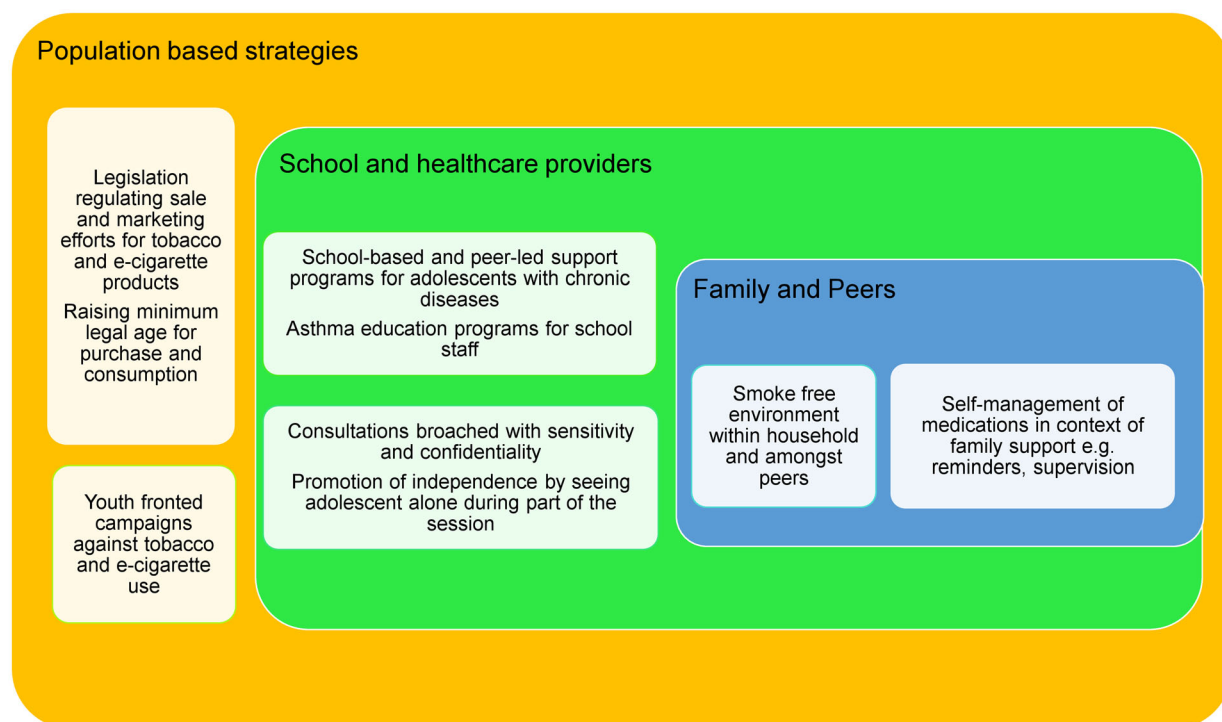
Population based strategies

Legislation regulating sale and marketing efforts for tobacco and e-cigarette products

Raising minimum legal age for purchase and consumption

Youth fronted campaigns against tobacco and e-cigarette use

School and healthcare providers

School-based and peer-led support programs for adolescents with chronic diseases

Asthma education programs for school staff

Consultations broached with sensitivity and confidentiality

Promotion of independence by seeing adolescent alone during part of the session

Family and Peers

Smoke free environment within household and amongst peers

Self-management of medications in context of family support e.g. reminders, supervision